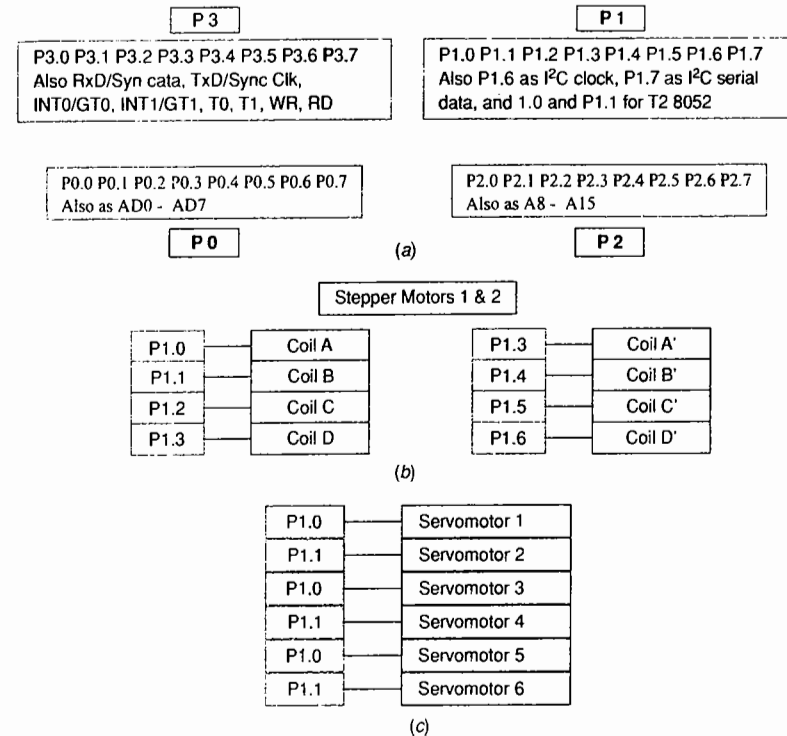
P 3

P3.0 P3.1 P3.2 P3.3 P3.4 P3.5 P3.6 P3.7 Also RxD/Syn cata, TxD/Sync Clk, INT0/GT0, INT1/GT1, T0, T1, WR, RD

P 1

P1.0 P1.1 P1.2 P1.3 P1.4 P1.5 P1.6 P1.7 Also P1.6 as I$^2$C clock, P1.7 as I$^2$C serial data, and 1.0 and P1.1 for T2 8052

P0.0 P0.1 P0.2 P0.3 P0.4 P0.5 P0.6 P0.7 Also as AD0 - AD7

P 0

P2.0 P2.1 P2.2 P2.3 P2.4 P2.5 P2.6 P2.7 Also as A8 - A15

P 2

(a)

Stepper Motors 1 & 2

P1.0 Coil A
P1.1 Coil B
P1.2 Coil C
P1.3 Coil D

P1.3 Coil A'
P1.4 Coil B'
P1.5 Coil C'
P1.6 Coil D'

(b)

P1.0 Servomotor 1
P1.1 Servomotor 2
P1.0 Servomotor 3
P1.1 Servomotor 4
P1.0 Servomotor 5
P1.1 Servomotor 6

(c)